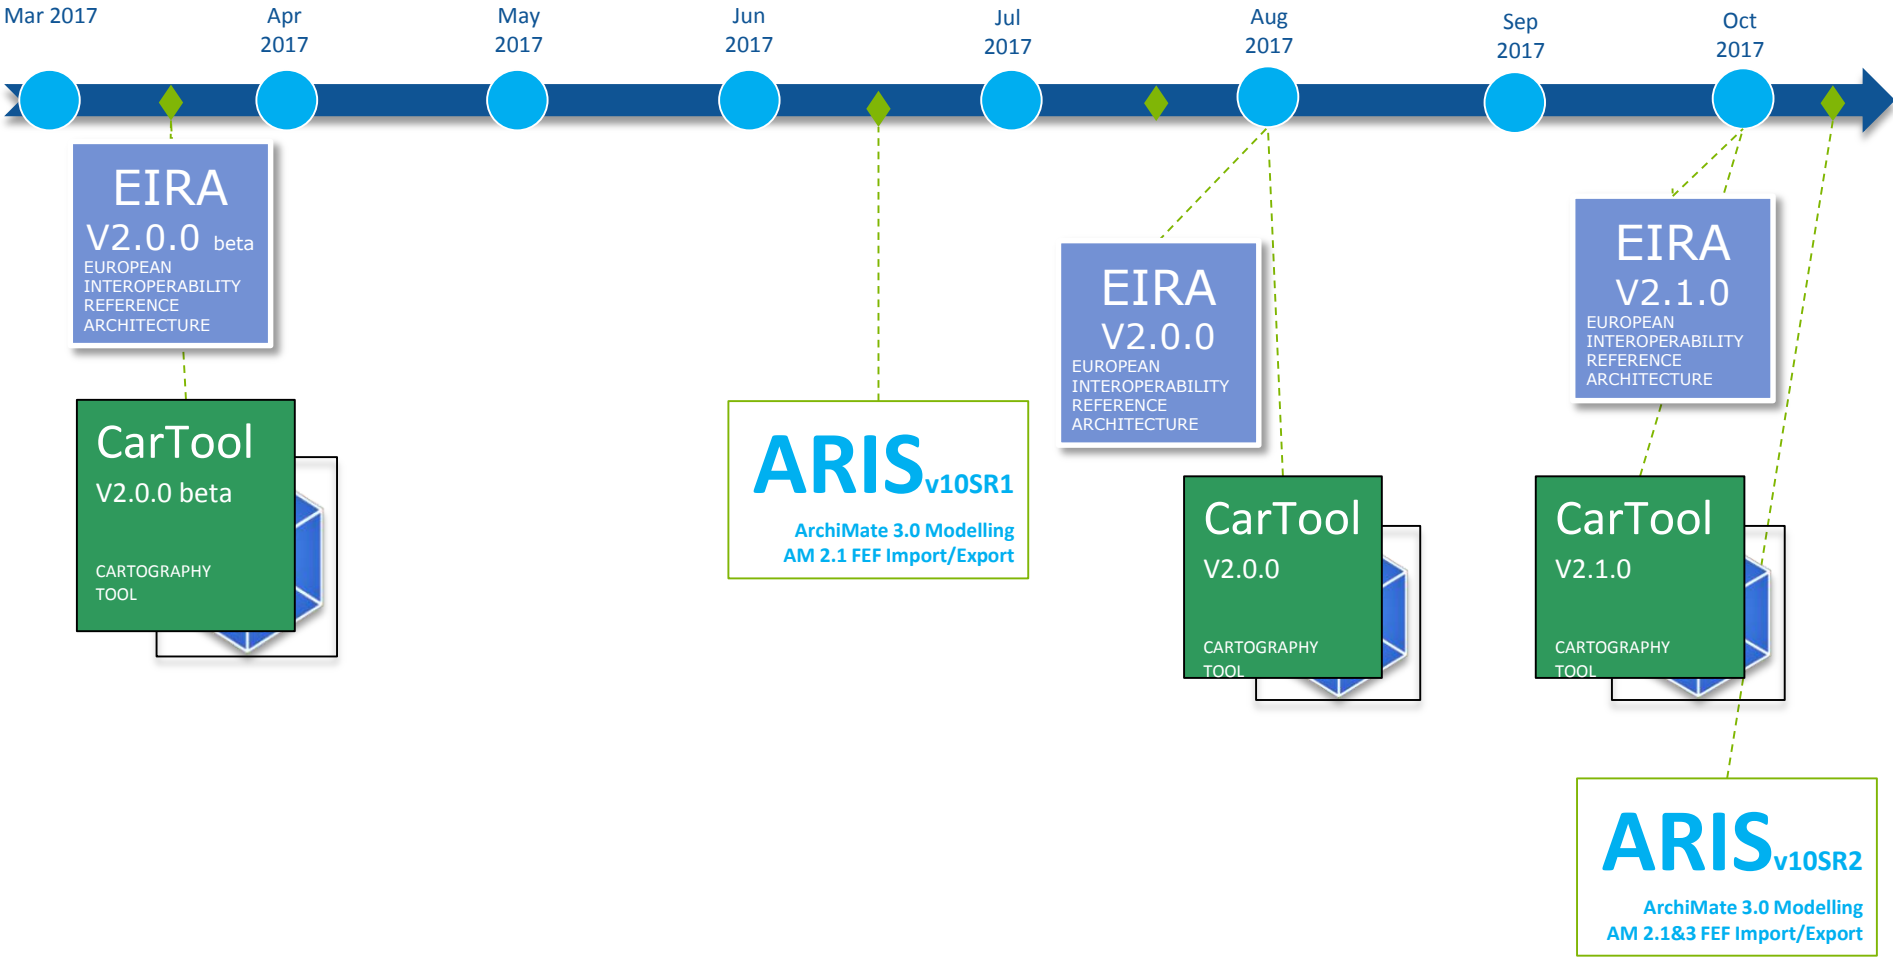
Mar 2017

Apr 2017

May 2017

Jun 2017

Jul 2017

Aug 2017

Sep 2017

Oct 2017

EIRA
V2.0.0 beta
EUROPEAN INTEROPERABILITY REFERENCE ARCHITECTURE

CarTool
V2.0.0 beta
CARTOGRAPHY TOOL

ARIS v10SR1
ArchiMate 3.0 Modelling
AM 2.1 FEF Import/Export

EIRA
V2.0.0
EUROPEAN INTEROPERABILITY REFERENCE ARCHITECTURE

CarTool
V2.0.0
CARTOGRAPHY TOOL

EIRA
V2.1.0
EUROPEAN INTEROPERABILITY REFERENCE ARCHITECTURE

CarTool
V2.1.0
CARTOGRAPHY TOOL

ARIS v10SR2
ArchiMate 3.0 Modelling
AM 2.1&3 FEF Import/Export